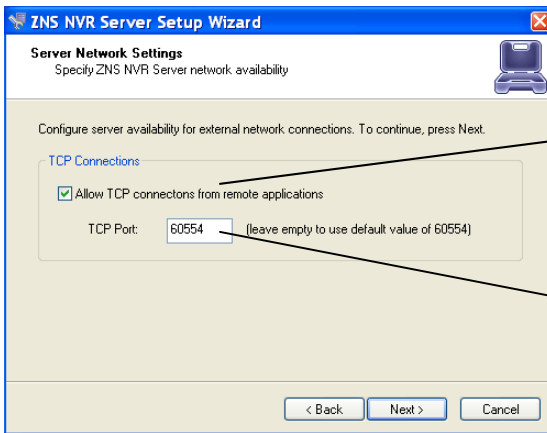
ZNS NVR Server Setup Wizard

Server Network Settings
Specify ZNS NVR Server network availability

Configure server availability for external network connections. To continue, press Next.

TCP Connections

Allow TCP connectons from remote applications

TCP Port: 60554 (leave empty to use default value of 60554)

< Back Next > Cancel